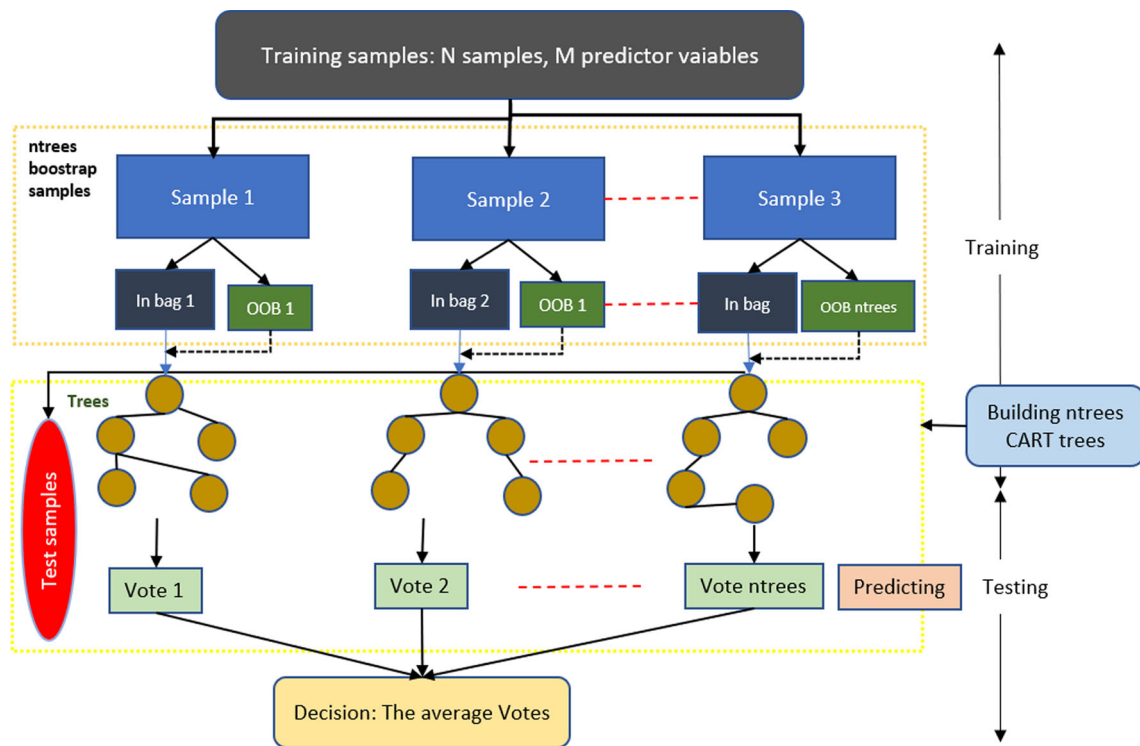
Training samples: N samples, M predictor vaiables

ntrees boostrap samples

Sample 1

Sample 2

Sample 3

Training

In bag 1

OOB 1

In bag 2

OOB 1

In bag

OOB ntrees

Trees

Building ntrees CART trees

Test samples

Vote 1

Vote 2

Vote ntrees

Predicting

Testing

Decision: The average Votes